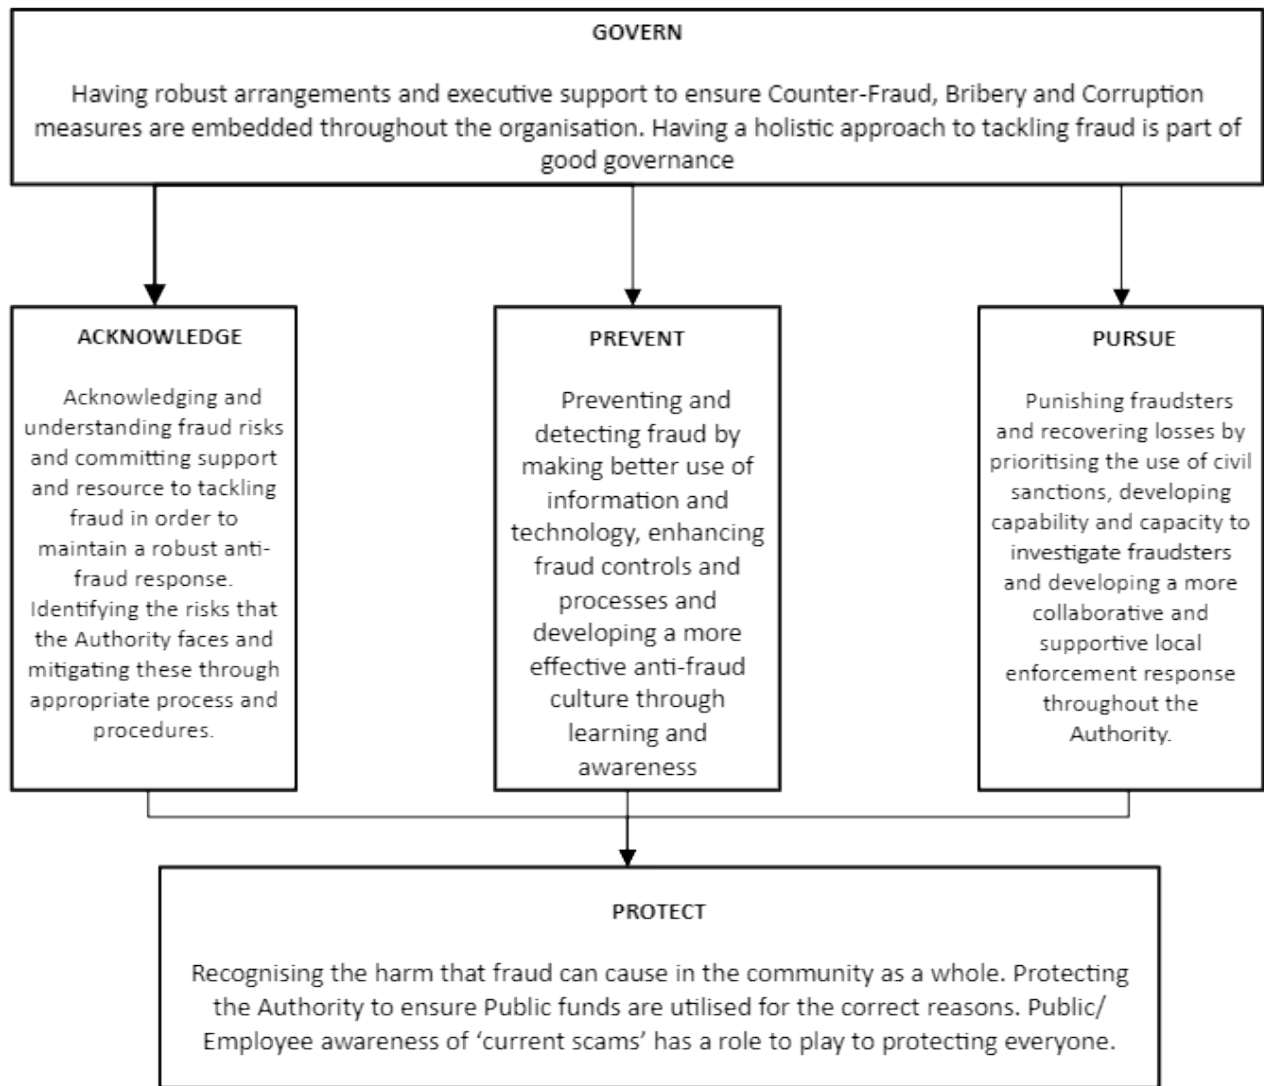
GOVERN

Having robust arrangements and executive support to ensure Counter-Fraud, Bribery and Corruption measures are embedded throughout the organisation. Having a holistic approach to tackling fraud is part of good governance

ACKNOWLEDGE

Acknowledging and understanding fraud risks and committing support and resource to tackling fraud in order to maintain a robust anti-fraud response. Identifying the risks that the Authority faces and mitigating these through appropriate process and procedures.

PREVENT

Preventing and detecting fraud by making better use of information and technology, enhancing fraud controls and processes and developing a more effective anti-fraud culture through learning and awareness

PURSUE

Punishing fraudsters and recovering losses by prioritising the use of civil sanctions, developing capability and capacity to investigate fraudsters and developing a more collaborative and supportive local enforcement response throughout the Authority.

PROTECT

Recognising the harm that fraud can cause in the community as a whole. Protecting the Authority to ensure Public funds are utilised for the correct reasons. Public/ Employee awareness of ‘current scams’ has a role to play to protecting everyone.